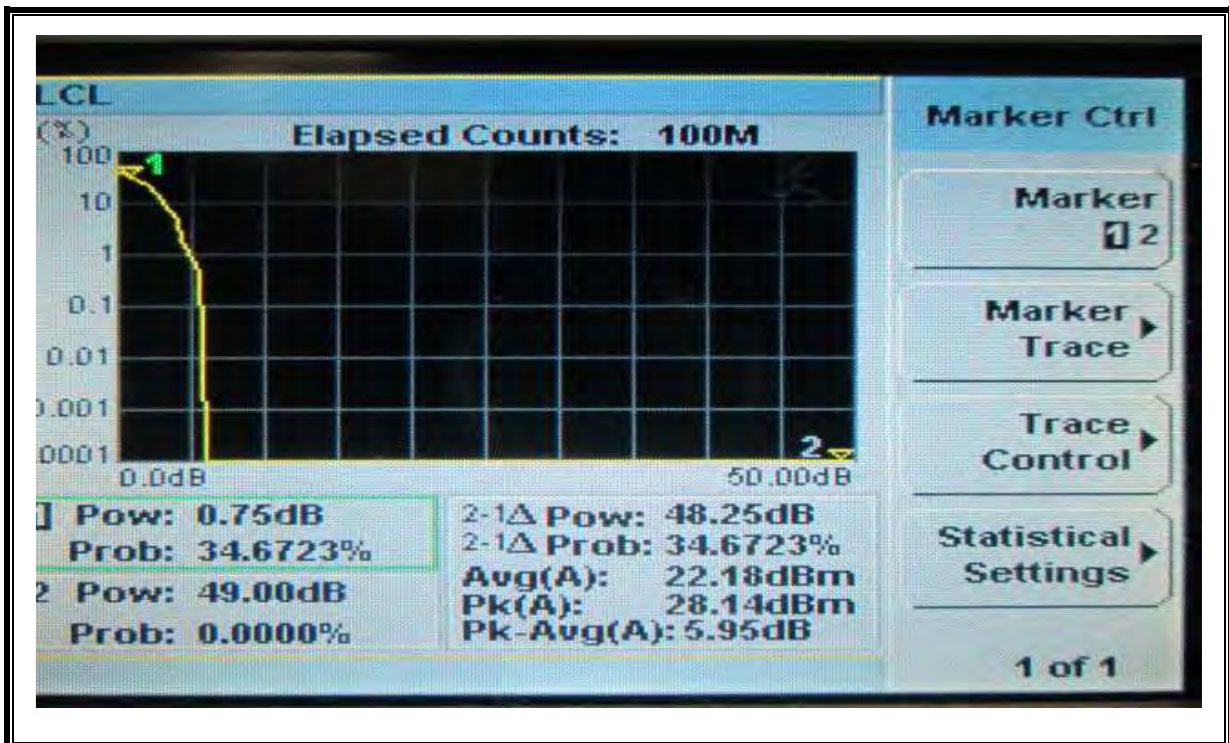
LCL

(%)

Elapsed Counts: 100M

100

10

1

0.1

0.01

).001

.0001

1

2

0.0dB

50.00dB

] Pow: 0.75dB

Prob: 34.6723%

2 Pow: 49.00dB

Prob: 0.0000%

2-1Δ Pow: 48.25dB

2-1Δ Prob: 34.6723%

Avg(A): 22.18dBm

Pk(A): 28.14dBm

Pk-Avg(A): 5.95dB

Marker Ctrl

Marker 1 2

Marker Trace

Trace Control

Statistical Settings

1 of 1